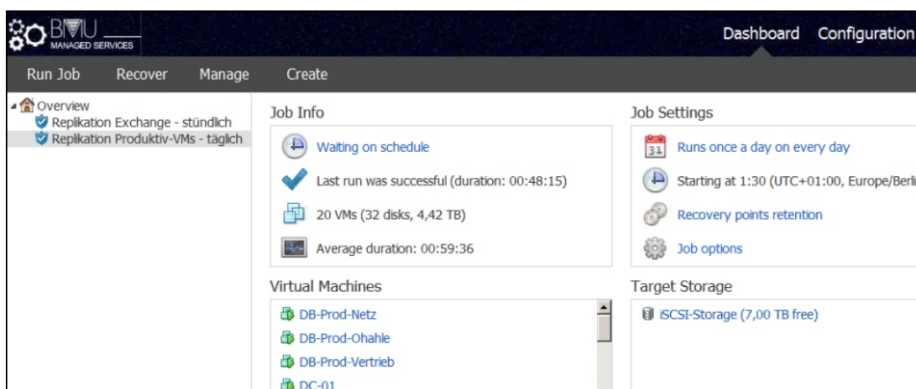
BMU
MANAGED SERVICES

Dashboard Configuration

Run Job Recover Manage Create

Overview
Replikation Exchange - stündlich
Replikation Produktiv-VMs - täglich

Job Info

Waiting on schedule

Last run was successful (duration: 00:48:15)

20 VMs (32 disks, 4,42 TB)

Average duration: 00:59:36

Job Settings

31

Runs once a day on every day

Starting at 1:30 (UTC+01:00, Europe/Berli

Recovery points retention

Job options

Virtual Machines

DB-Prod-Netz
DB-Prod-Ohahle
DB-Prod-Vertrieb
DC-01

Target Storage

iSCSI-Storage (7,00 TB free)